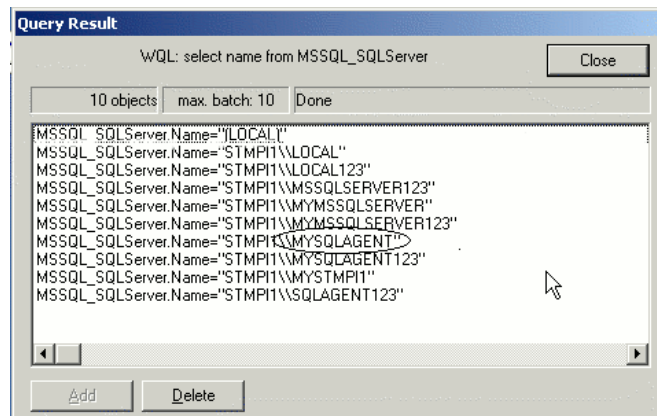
Query Result

WQL: select name from MSSQL_SQLServer

Close

10 objects | max. batch: 10 | Done

MSSQL_SQLServer.Name="(LOCAL)"
MSSQL_SQLServer.Name="STMPI1\\LOCAL"
MSSQL_SQLServer.Name="STMPI1\\LOCAL123"
MSSQL_SQLServer.Name="STMPI1\\MSSQLSERVER123"
MSSQL_SQLServer.Name="STMPI1\\MYMSSQLSERVER"
MSSQL_SQLServer.Name="STMPI1\\MYMSSQLSERVER123"
MSSQL_SQLServer.Name="STMPI1\\MYSQLAGENT"
MSSQL_SQLServer.Name="STMPI1\\MYSQLAGENT123"
MSSQL_SQLServer.Name="STMPI1\\MYSTMPI1"
MSSQL_SQLServer.Name="STMPI1\\SQLAGENT123"

Add

Delete